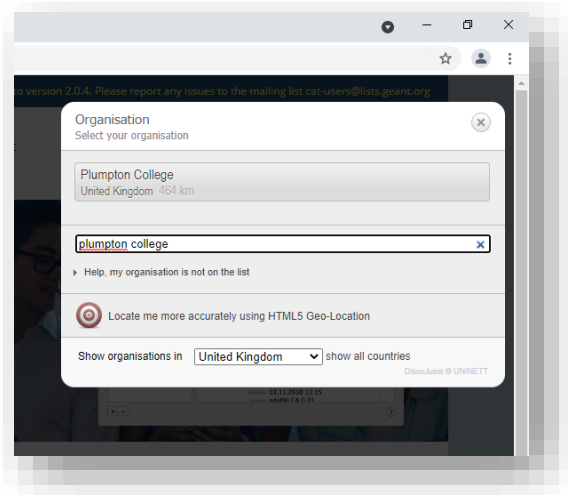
to version 2.0.4. Please report any issues to the mailing list cat-users@lists.geant.org

Organisation
Select your organisation

Plumpton College
United Kingdom 464 km

plumpton college

Help, my organisation is not on the list

Locate me more accurately using HTML5 Geo-Location

Show organisations in United Kingdom show all countries

DiscoJuice © UNINETT